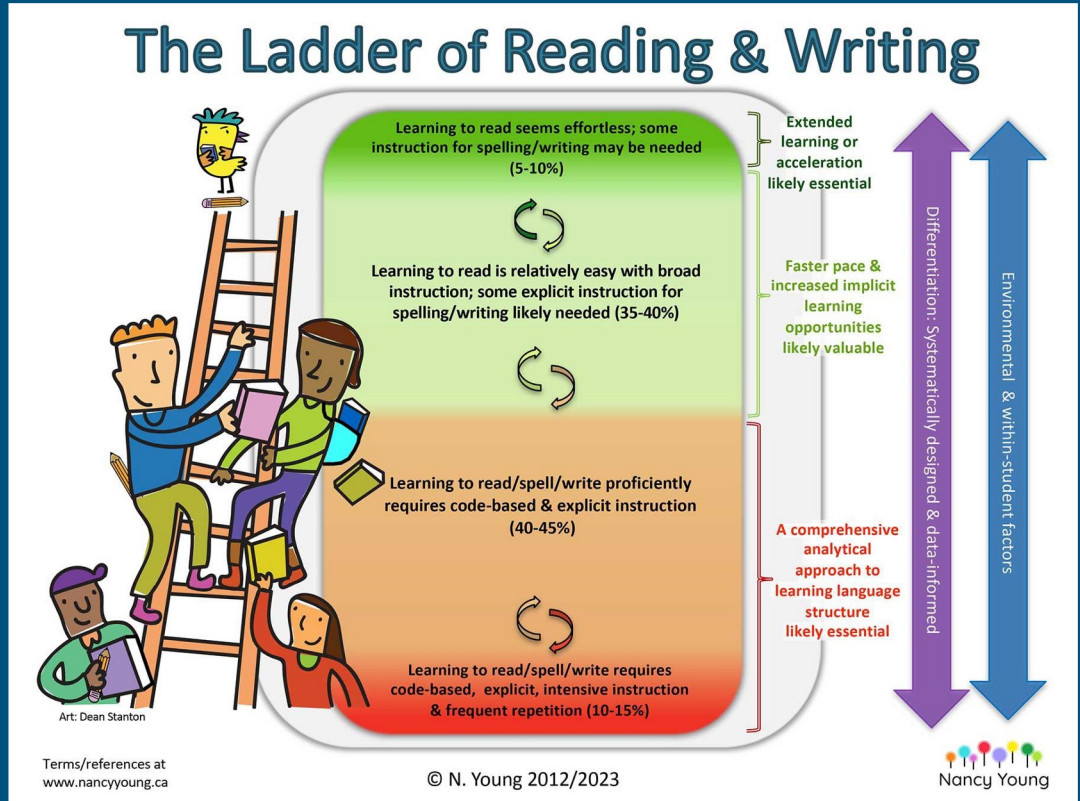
The Ladder of Reading & Writing

Learning to read seems effortless; some instruction for spelling/writing may be needed (5-10%)

Learning to read is relatively easy with broad instruction; some explicit instruction for spelling/writing likely needed (35-40%)

Learning to read/spell/write proficiently requires code-based & explicit instruction (40-45%)

Learning to read/spell/write requires code-based, explicit, intensive instruction & frequent repetition (10-15%)

Extended learning or acceleration likely essential

Faster pace & increased implicit learning opportunities likely valuable

A comprehensive analytical approach to learning language structure likely essential

Differentiation: Systematically designed & data-informed

Environmental & within-student factors

Art: Dean Stanton

Terms/references at www.nancyyoung.ca

© N. Young 2012/2023

Nancy Young